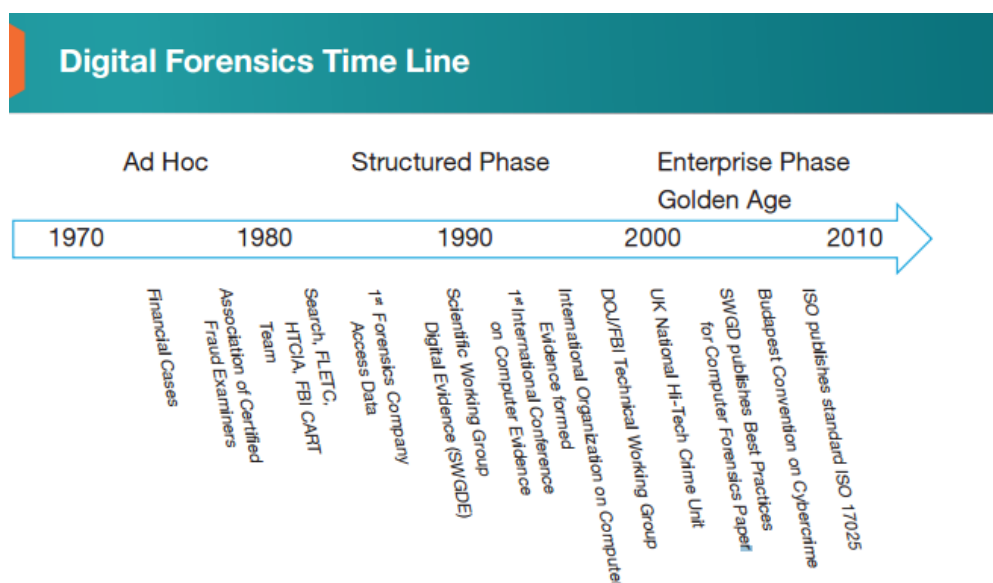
Digital Forensics Time Line

Ad Hoc

Structured Phase

Enterprise Phase
Golden Age

1970 1980 1990 2000 2010

Financial Cases

Association of Certified Fraud Examiners

Search, FLETC, HTCIA, FBI CART Team

1st Forensics Company Access Data

Scientific Working Group Digital Evidence (SWGDE)

1st International Conference on Computer Evidence

International Organization on Computer Evidence formed

DOJ/FBI Technical Working Group

UK National Hi-Tech Crime Unit

SWGD publishes Best Practices for Computer Forensics Paper

Budapest Convention on Cybercrime

ISO publishes standard ISO 17025